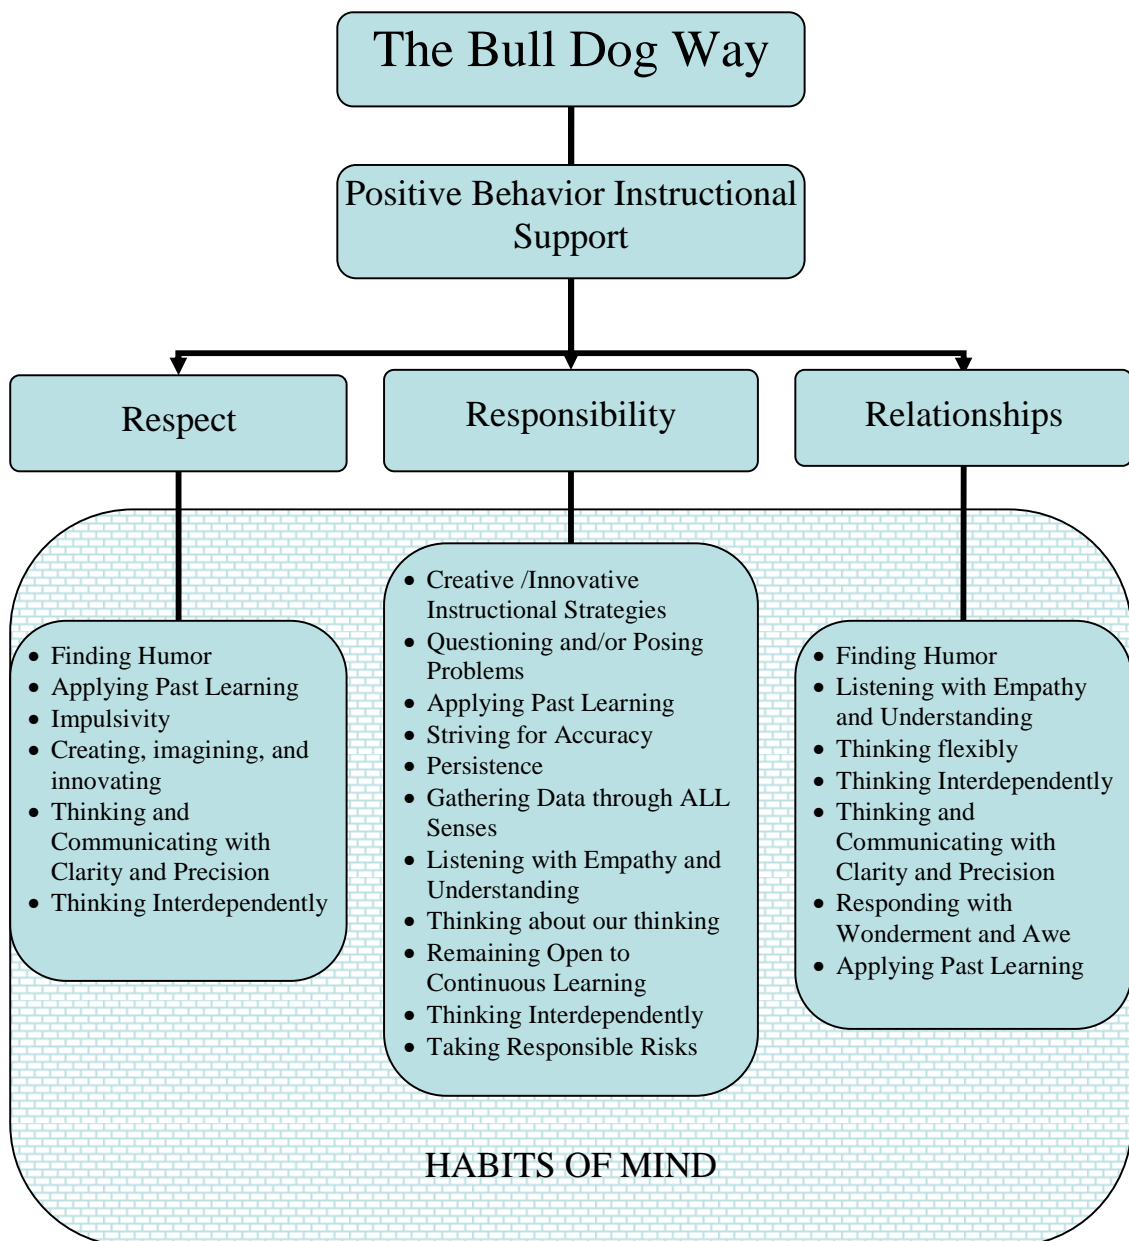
The Bull Dog Way

Positive Behavior Instructional Support

Respect

Responsibility

Relationships

- Finding Humor
- Applying Past Learning
- Impulsivity
- Creating, imagining, and innovating
- Thinking and Communicating with Clarity and Precision
- Thinking Interdependently

- Creative /Innovative Instructional Strategies
- Questioning and/or Posing Problems
- Applying Past Learning
- Striving for Accuracy
- Persistence
- Gathering Data through ALL Senses
- Listening with Empathy and Understanding
- Thinking about our thinking
- Remaining Open to Continuous Learning
- Thinking Interdependently
- Taking Responsible Risks

- Finding Humor
- Listening with Empathy and Understanding
- Thinking flexibly
- Thinking Interdependently
- Thinking and Communicating with Clarity and Precision
- Responding with Wonderment and Awe
- Applying Past Learning

HABITS OF MIND